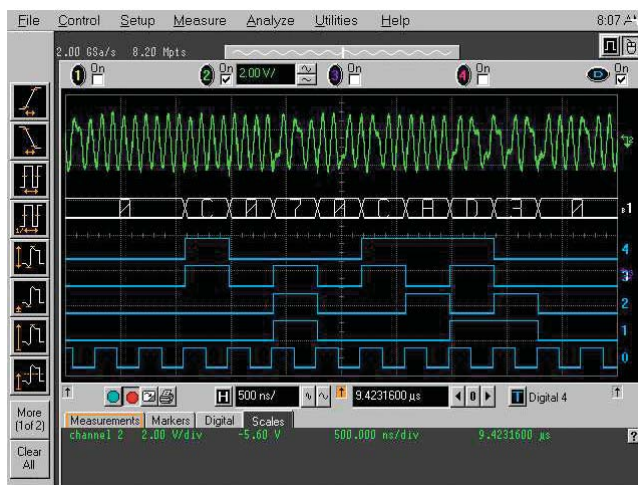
File Control Setup Measure Analyze Utilities Help 8:07 A

2.00 GSa/s 8.20 Mpts

1 On 2 On 2.00 V/ 3 On 4 On On

0 C 0 7 0 C A D 3 0

B1

4

3

2

1

0

More (1of 2)

Clear All

H 500 ns/ 9.4231600 µs Digital 4

Measurements Markers Digital Scales

channel 2 2.00 V/div -5.60 V 500.000 ns/div 9.4231600 µs